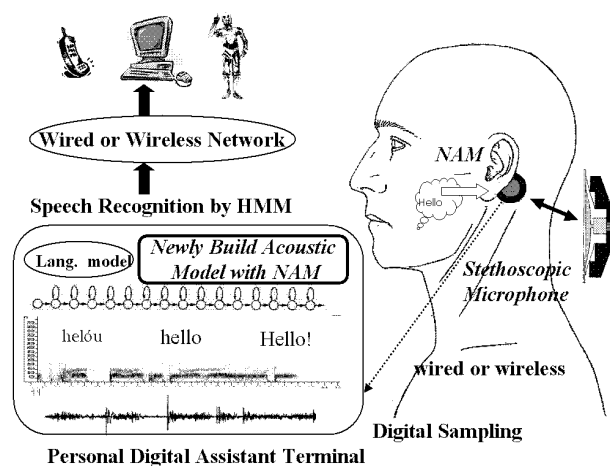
Wired or Wireless Network

Speech Recognition by HMM

Lang. model

Newly Build Acoustic Model with NAM

helóu

hello

Hello!

NAM

Hello

Stethoscopic Microphone

wired or wireless

Digital Sampling

Personal Digital Assistant Terminal